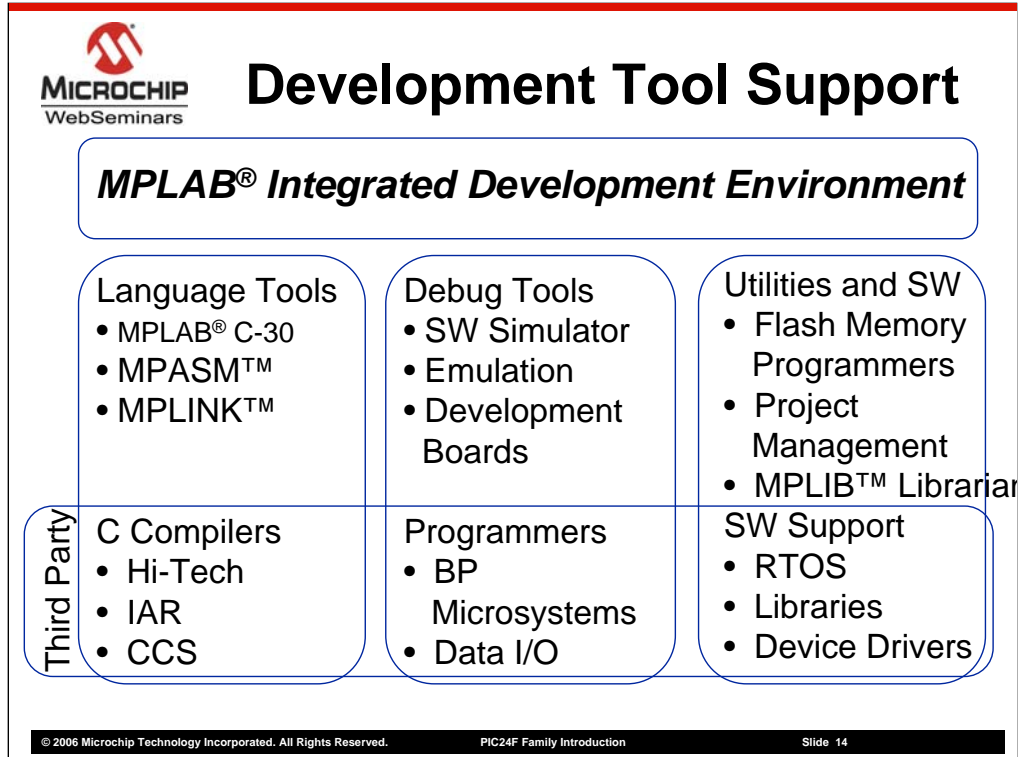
MICROCHIP
WebSeminars

Development Tool Support

MPLAB® Integrated Development Environment

Language Tools
• MPLAB® C-30
• MPASM™
• MPLINK™

Debug Tools
• SW Simulator
• Emulation
• Development Boards

Utilities and SW
• Flash Memory Programmers
• Project Management
• MPLIB™ Librarian

Third Party

C Compilers
• Hi-Tech
• IAR
• CCS

Programmers
• BP Microsystems
• Data I/O

SW Support
• RTOS
• Libraries
• Device Drivers

© 2006 Microchip Technology Incorporated. All Rights Reserved. PIC24F Family Introduction Slide 14